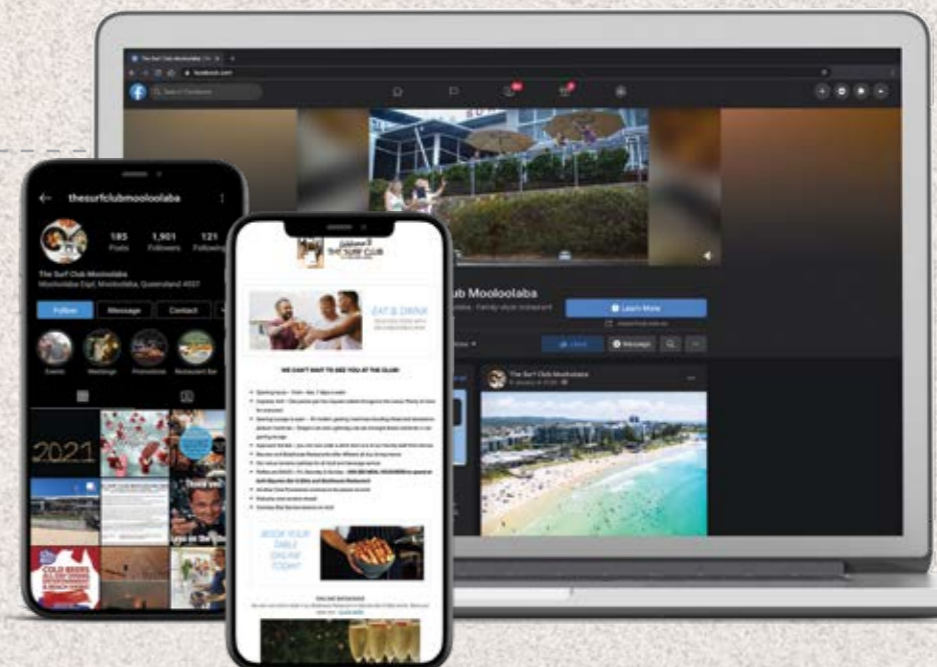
thesurfclubmooloolaba

185 Posts
1,901 Followers
121 Following

The Surf Club Mooloolaba
Mooloolaba Espl, Mooloolaba, Queensland 4557

Follow
Message
Contact

Events
Weddings
Promotions
Restaurant Bar

2021

COLD BEERS

Welcome to THE SURF CLUB

EAT & DRINK

WE CAN'T WAIT TO SEE YOU AT THE CLUB!

BOOK YOUR TABLE ONLINE TODAY!

ONLINE BOOKINGS

ub Mooloolaba

Learn More

Like
Message

The Surf Club Mooloolaba